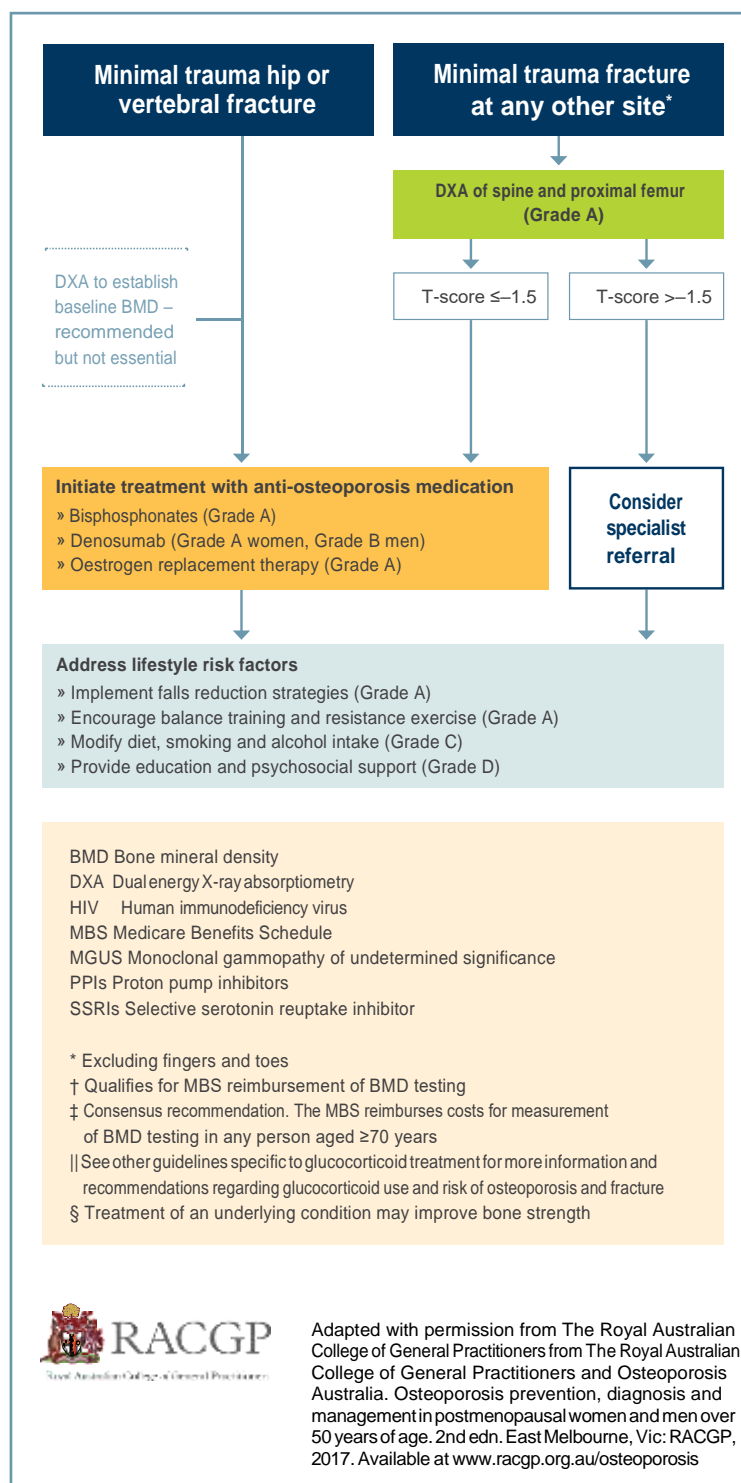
Minimal trauma hip or vertebral fracture

Minimal trauma fracture at any other site*

DXA of spine and proximal femur (Grade A)

DXA to establish baseline BMD – recommended but not essential

T-score ≤–1.5

T-score >–1.5

Initiate treatment with anti-osteoporosis medication
» Bisphosphonates (Grade A)
» Denosumab (Grade A women, Grade B men)
» Oestrogen replacement therapy (Grade A)

Consider specialist referral

Address lifestyle risk factors
» Implement falls reduction strategies (Grade A)
» Encourage balance training and resistance exercise (Grade A)
» Modify diet, smoking and alcohol intake (Grade C)
» Provide education and psychosocial support (Grade D)

BMD Bone mineral density
DXA Dual energy X-ray absorptiometry
HIV Human immunodeficiency virus
MBS Medicare Benefits Schedule
MGUS Monoclonal gammopathy of undetermined significance
PPIs Proton pump inhibitors
SSRIs Selective serotonin reuptake inhibitor

* Excluding fingers and toes
† Qualifies for MBS reimbursement of BMD testing
‡ Consensus recommendation. The MBS reimburses costs for measurement of BMD testing in any person aged ≥70 years
|| See other guidelines specific to glucocorticoid treatment for more information and recommendations regarding glucocorticoid use and risk of osteoporosis and fracture
§ Treatment of an underlying condition may improve bone strength

RACGP
Royal Australian College of General Practitioners

Adapted with permission from The Royal Australian College of General Practitioners from The Royal Australian College of General Practitioners and Osteoporosis Australia. Osteoporosis prevention, diagnosis and management in postmenopausal women and men over 50 years of age. 2nd edn. East Melbourne, Vic: RACGP, 2017. Available at www.racgp.org.au/osteoporosis